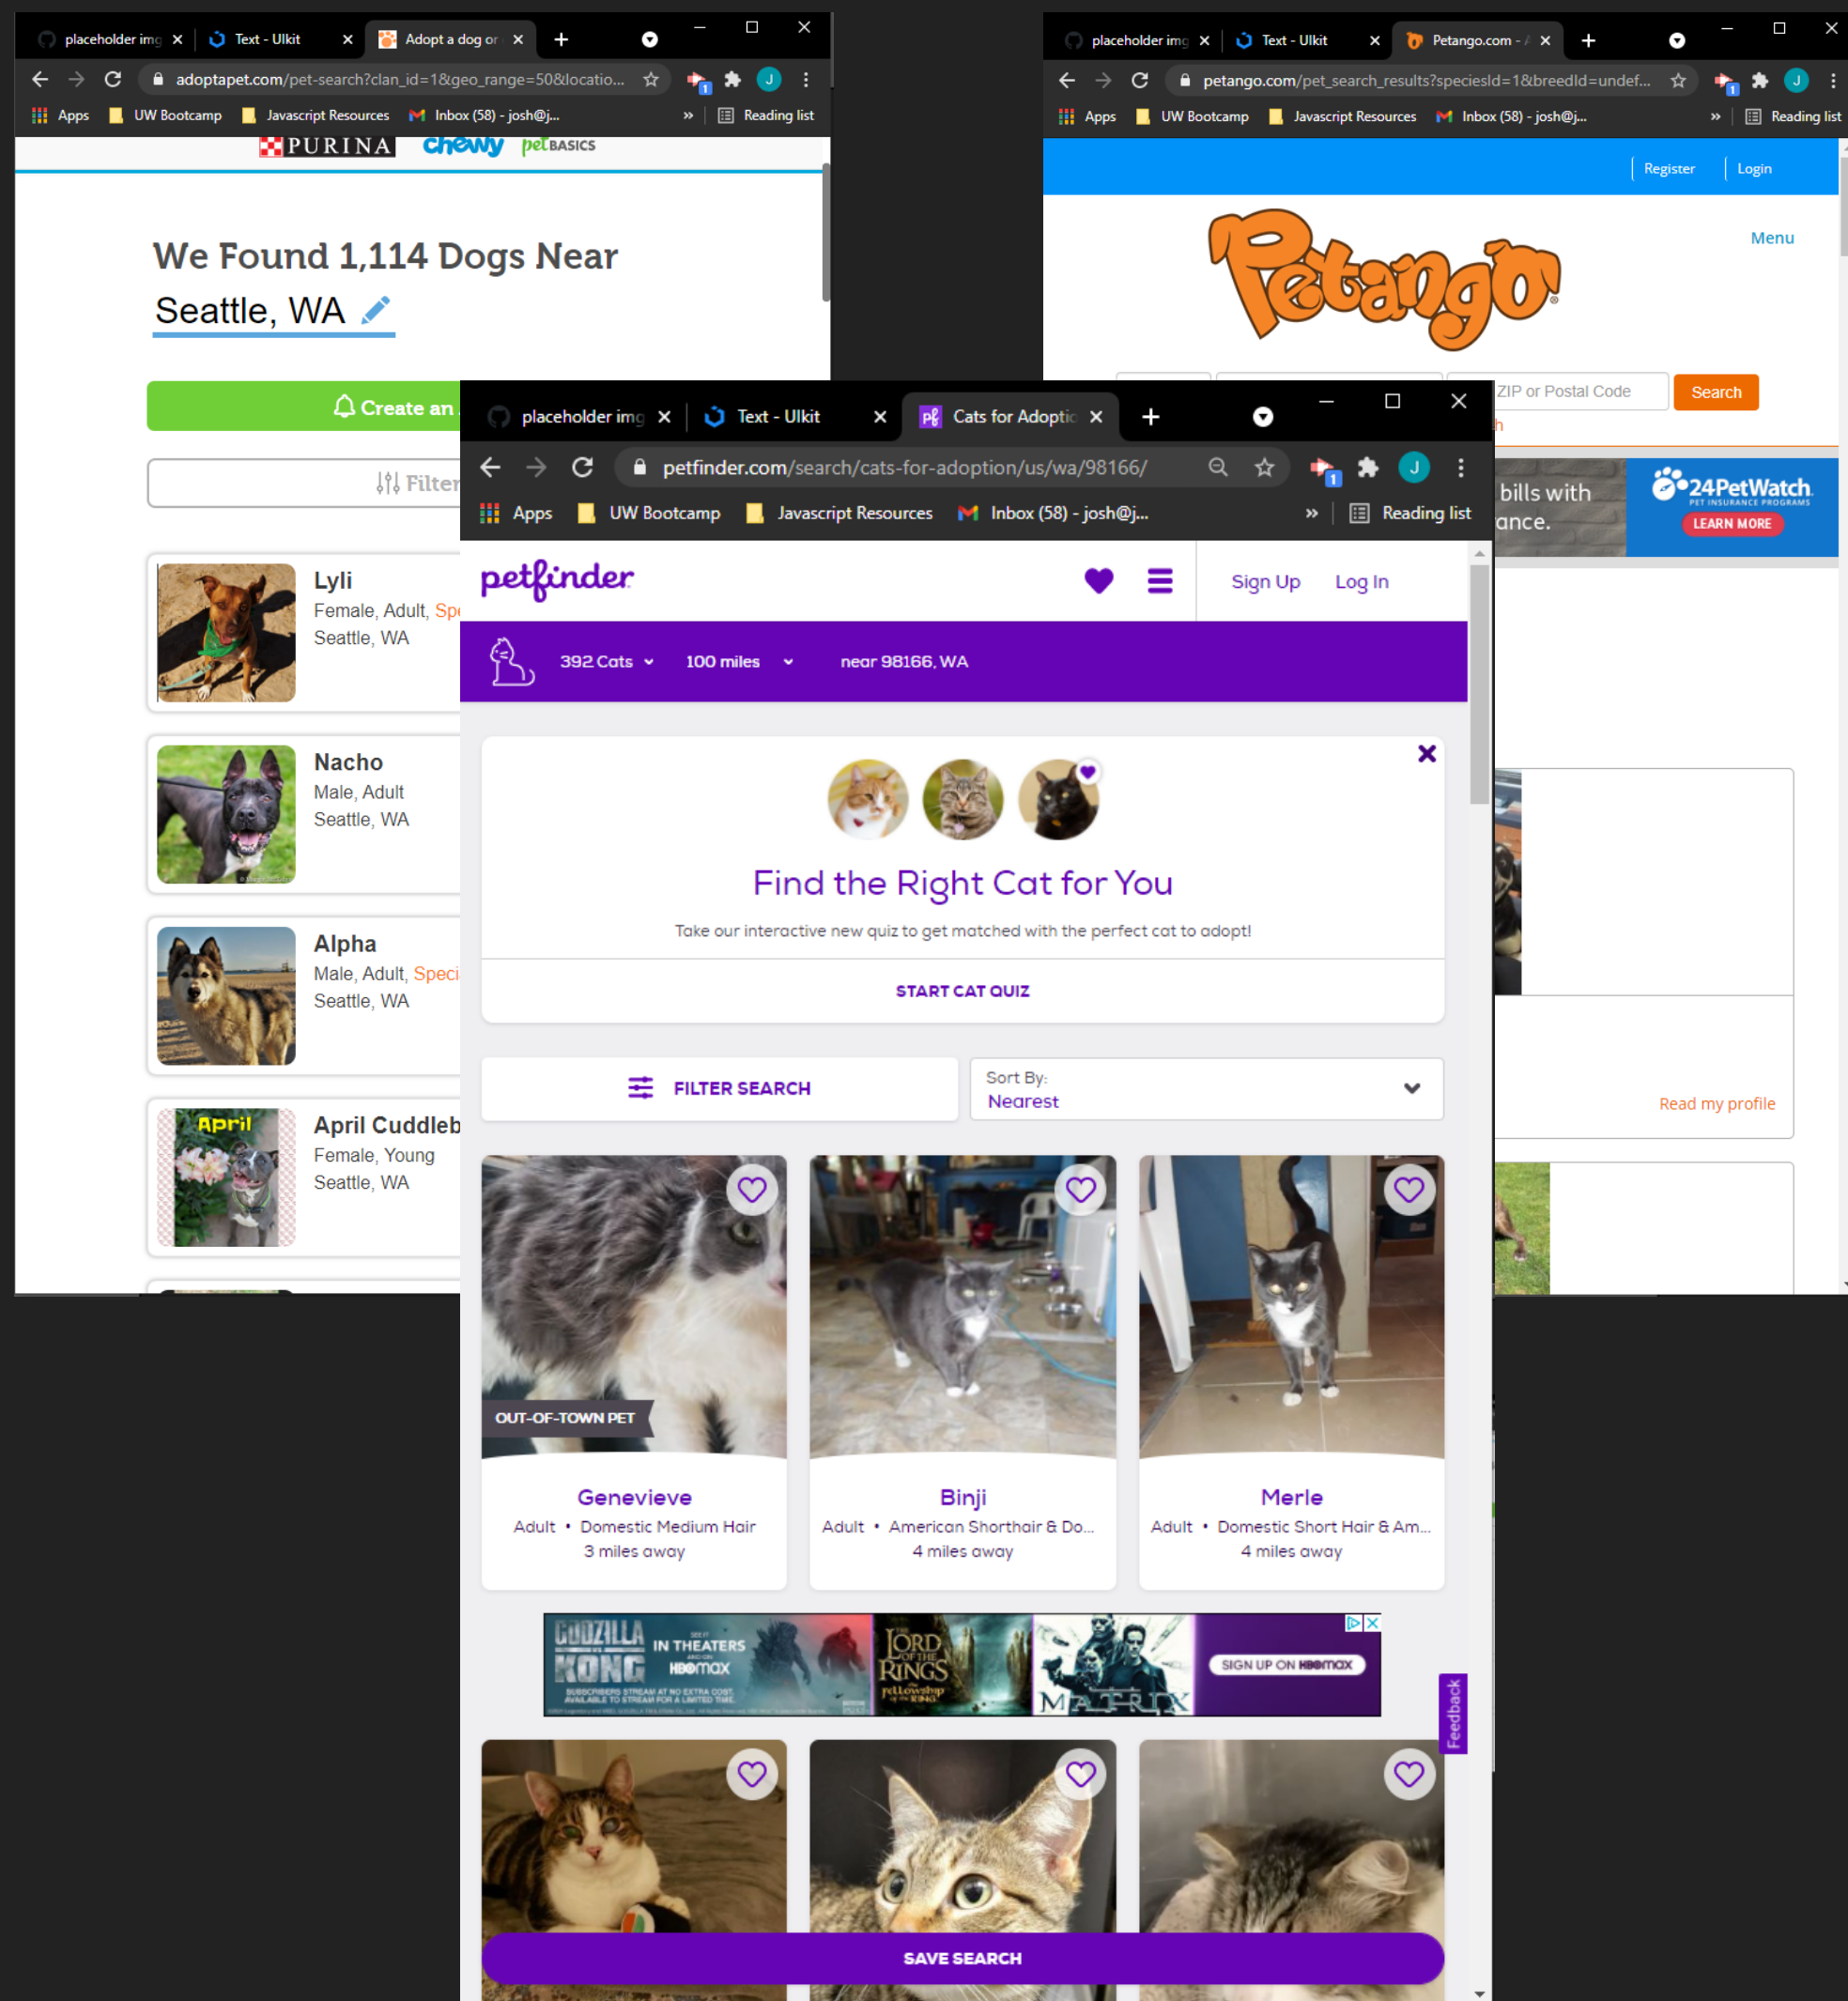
placeholder img × Text - Ulkit × Adopt a dog or ×
adoptapet.com/pet-search?clan_id=1&geo_range=50&locatio...
Apps UW Bootcamp Javascript Resources Inbox (58) - josh@j... » Reading list
PURINA chewy petBASICS

We Found 1,114 Dogs Near
Seattle, WA

Create an
Filter

Lyli
Female, Adult, Sp
Seattle, WA

Nacho
Male, Adult
Seattle, WA

Alpha
Male, Adult, Speci
Seattle, WA

April
April Cuddleb
Female, Young
Seattle, WA

placeholder img × Text - Ulkit × Petango.com - × 
petango.com/pet_search_results?speciesId=1&breedId=undef...
Apps UW Bootcamp Javascript Resources Inbox (58) - josh@j... » Reading list
Register Login
Petango
Menu
ZIP or Postal Code Search
bills with
ance.
24PetWatch
PET INSURANCE PROGRAMS
LEARN MORE
Read my profile

placeholder img × Text - Ulkit × Cats for Adoptic ×
petfinder.com/search/cats-for-adoption/us/wa/98166/
Apps UW Bootcamp Javascript Resources Inbox (58) - josh@j... » Reading list
petfinder
Sign Up Log In
392 Cats 100 miles near 98166, WA

Find the Right Cat for You
Take our interactive new quiz to get matched with the perfect cat to adopt!
START CAT QUIZ

FILTER SEARCH
Sort By:
Nearest

OUT-OF-TOWN PET
Genevieve
Adult • Domestic Medium Hair
3 miles away

Binji
Adult • American Shorthair & Do...
4 miles away

Merle
Adult • Domestic Short Hair & Am...
4 miles away

GODZILLA KONG IN THEATERS HBOmax LORD OF THE RINGS MATRIX SIGN UP ON HBOmax
Feedback

SAVE SEARCH